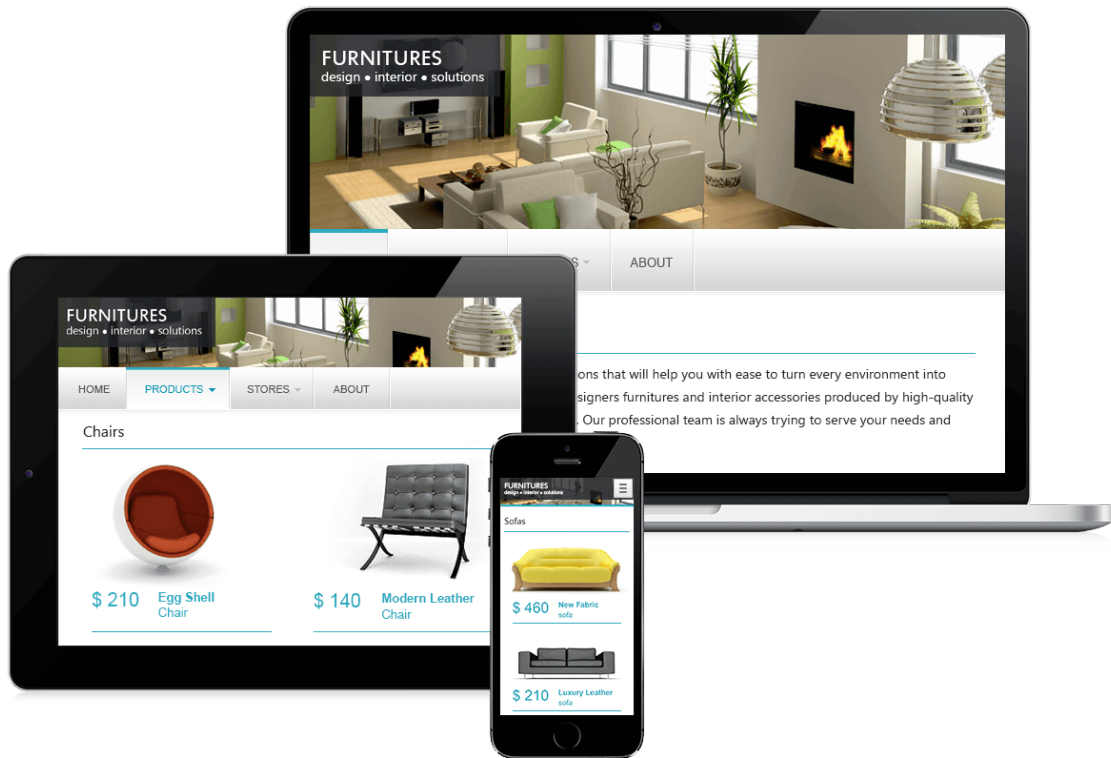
FURNITURES
design • interior • solutions

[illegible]S

ABOUT

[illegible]ons that will help you with ease to turn every environment into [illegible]signers furnitures and interior accessories produced by high-quality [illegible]. Our professional team is always trying to serve your needs and

FURNITURES
design • interior • solutions

HOME

PRODUCTS

STORES

ABOUT

Chairs

$ 210 Egg Shell Chair

$ 140 Modern Leather Chair

FURNITURES
design • interior • solutions

Sofas

$ 460 New Fabric sofa

$ 210 Luxury Leather sofa